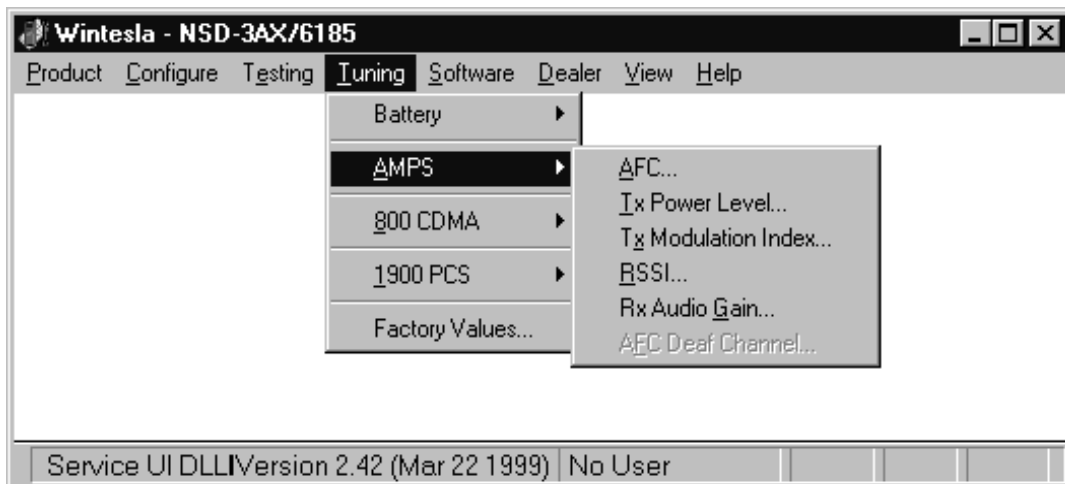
Wintesla - NSD-3AX/6185

Product Configure Testing Tuning Software Dealer View Help

Battery

AMPS

800 CDMA

1900 PCS

Factory Values...

AFC...
Tx Power Level...
Tx Modulation Index...
RSSI...
Rx Audio Gain...
AFC Deaf Channel...

Service UI DLLIVersion 2.42 (Mar 22 1999) | No User